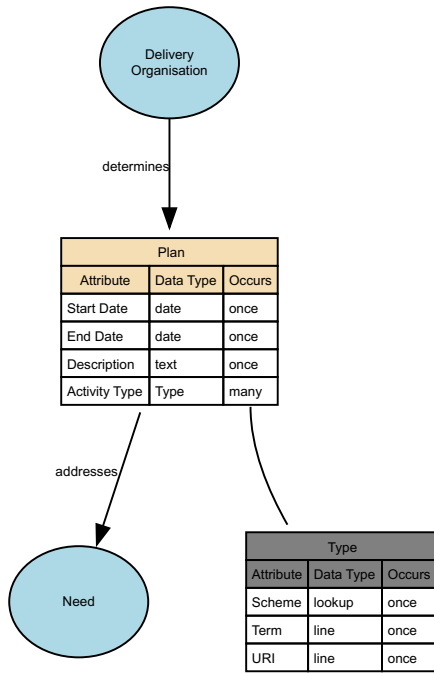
Delivery Organisation

determines

Plan

| Attribute | Data Type | Occurs |
|---|---|---|
| Start Date | date | once |
| End Date | date | once |
| Description | text | once |
| Activity Type | Type | many |

addresses

Need

Type

| Attribute | Data Type | Occurs |
|---|---|---|
| Scheme | lookup | once |
| Term | line | once |
| URI | line | once |